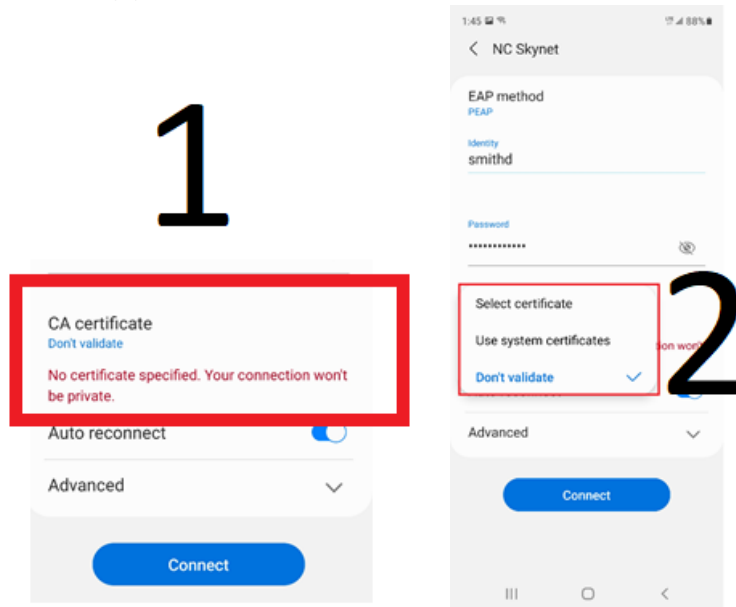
1

CA certificate
Don't validate

No certificate specified. Your connection won't be private.

Auto reconnect

Advanced

Connect

1:45

88%

NC Skynet

EAP method
PEAP

Identity
smithd

Password
•••••••••••••

Select certificate

Use system certificates

Don't validate

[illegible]ion wo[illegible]

Advanced

Connect

2